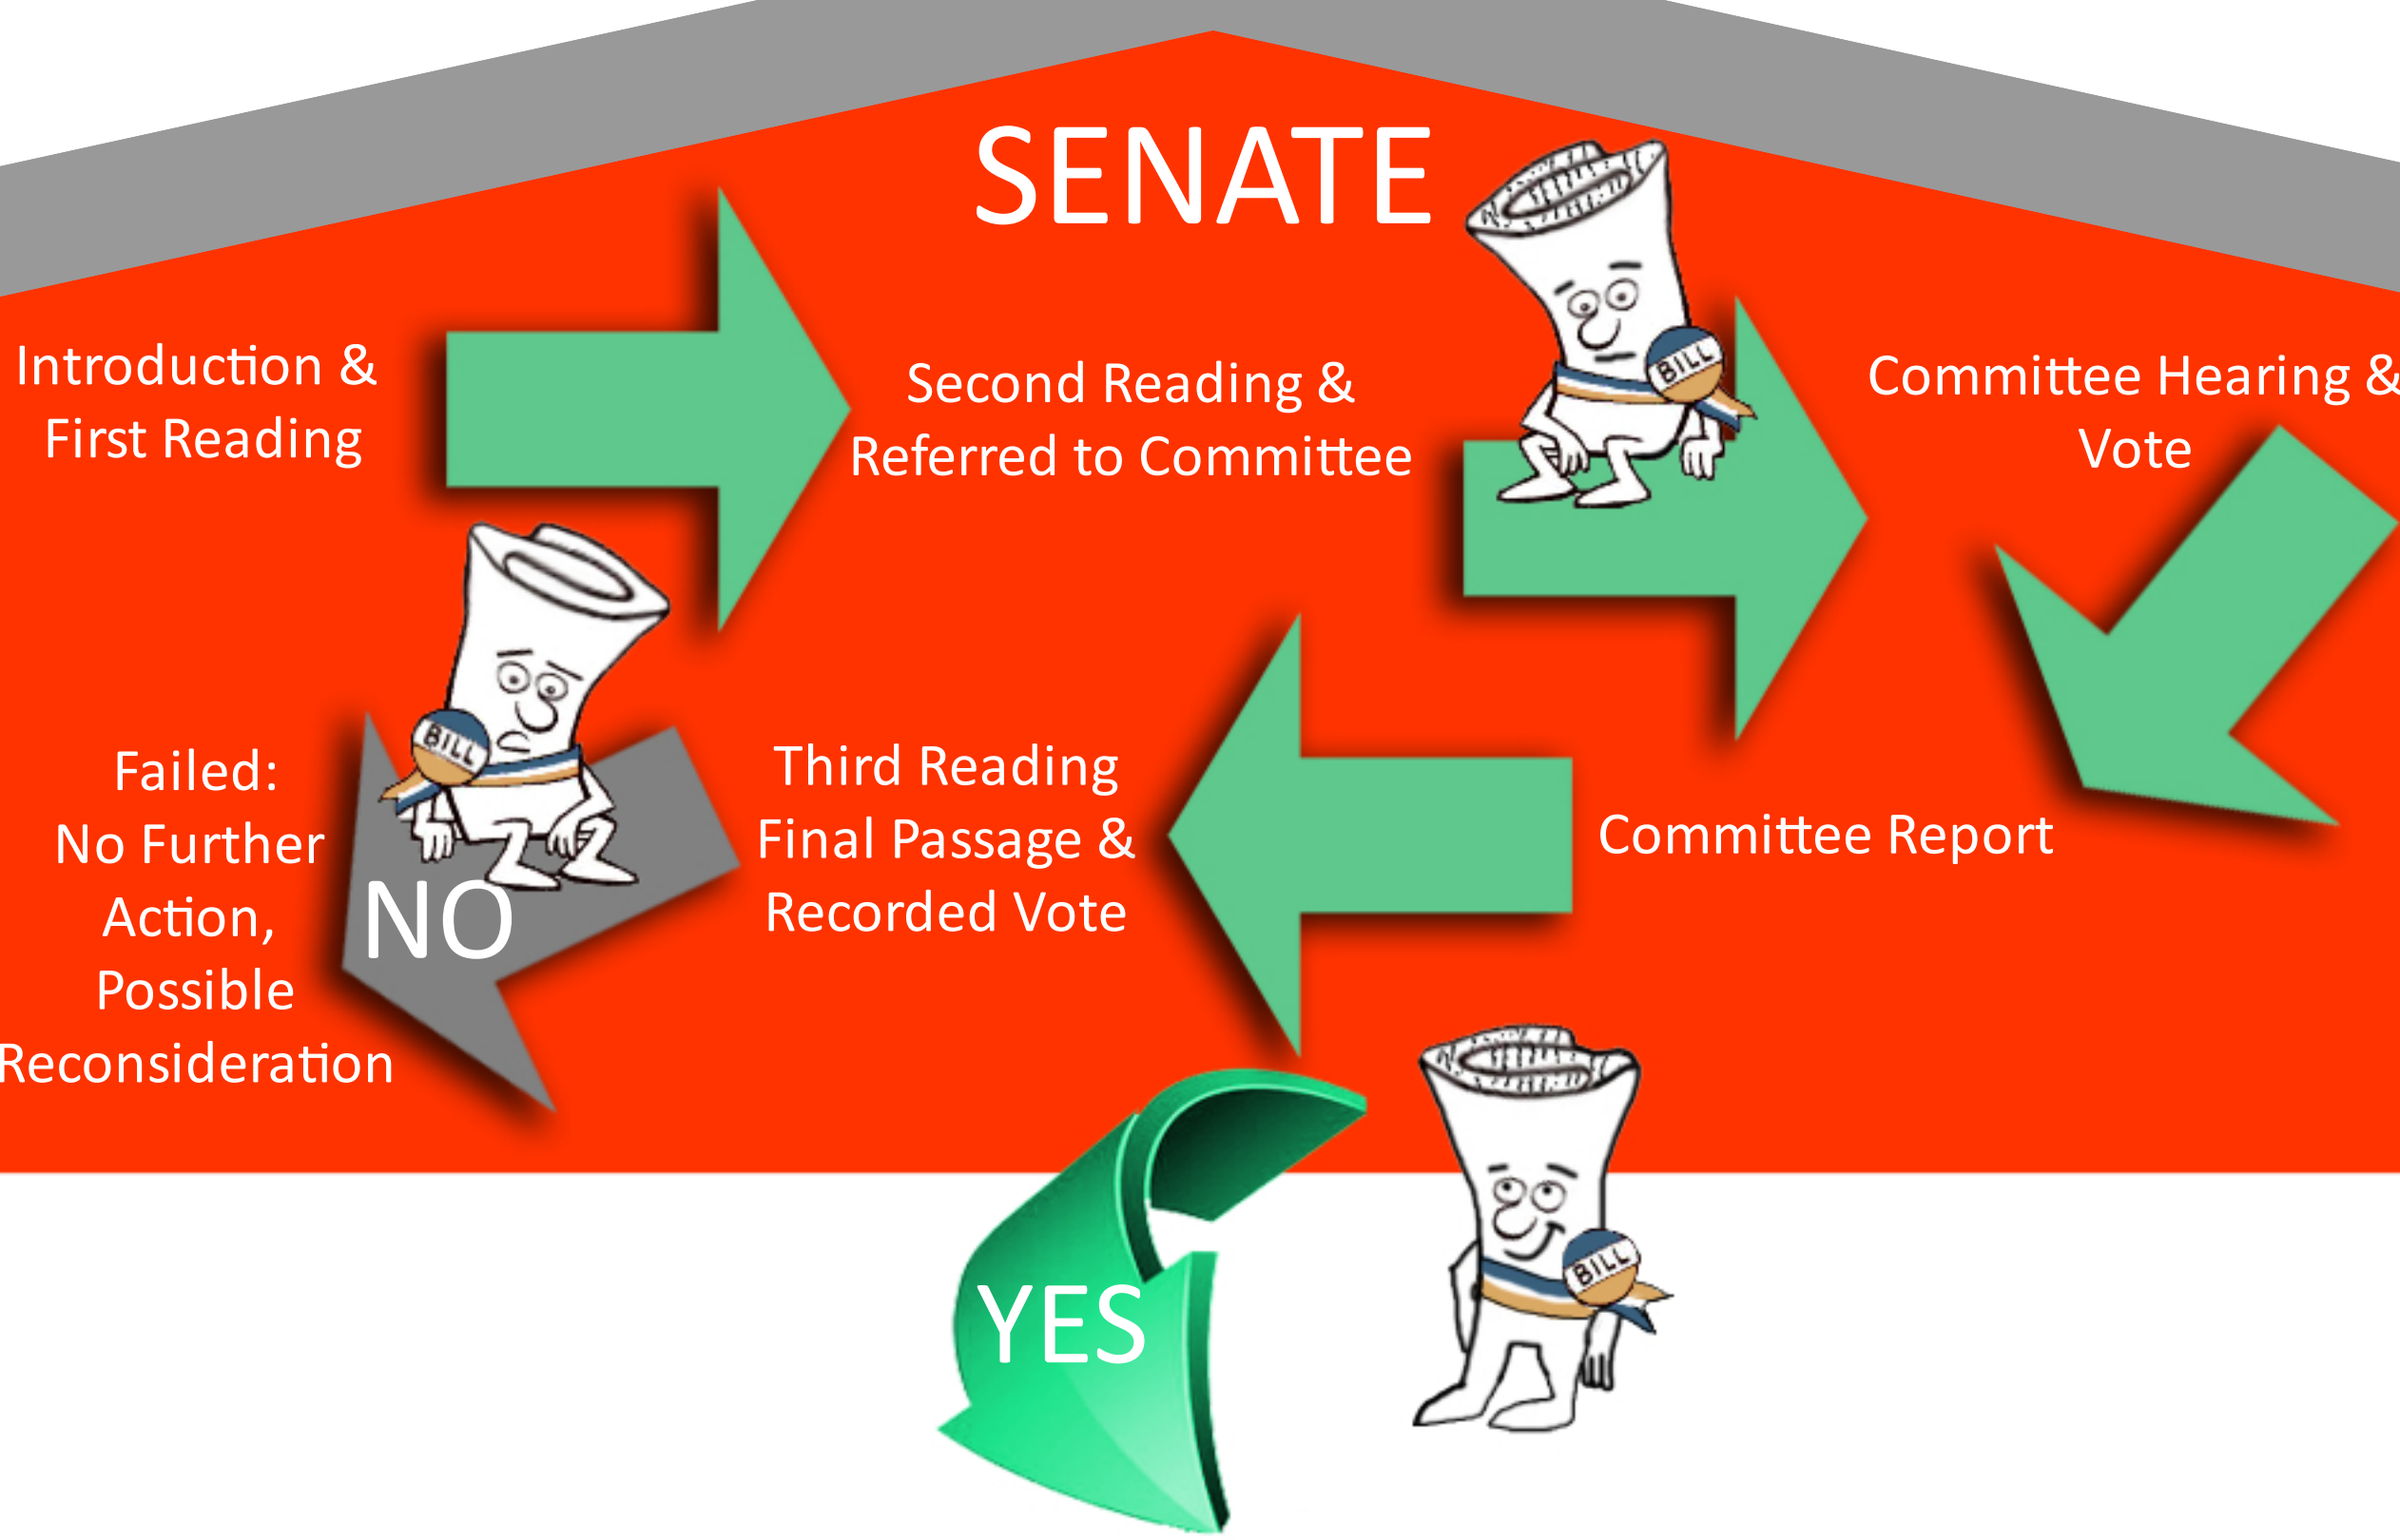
SENATE

Introduction & First Reading

Second Reading & Referred to Committee

BILL

Committee Hearing & Vote

Failed: No Further Action, Possible Reconsideration

BILL

NO

Third Reading Final Passage & Recorded Vote

Committee Report

YES

BILL